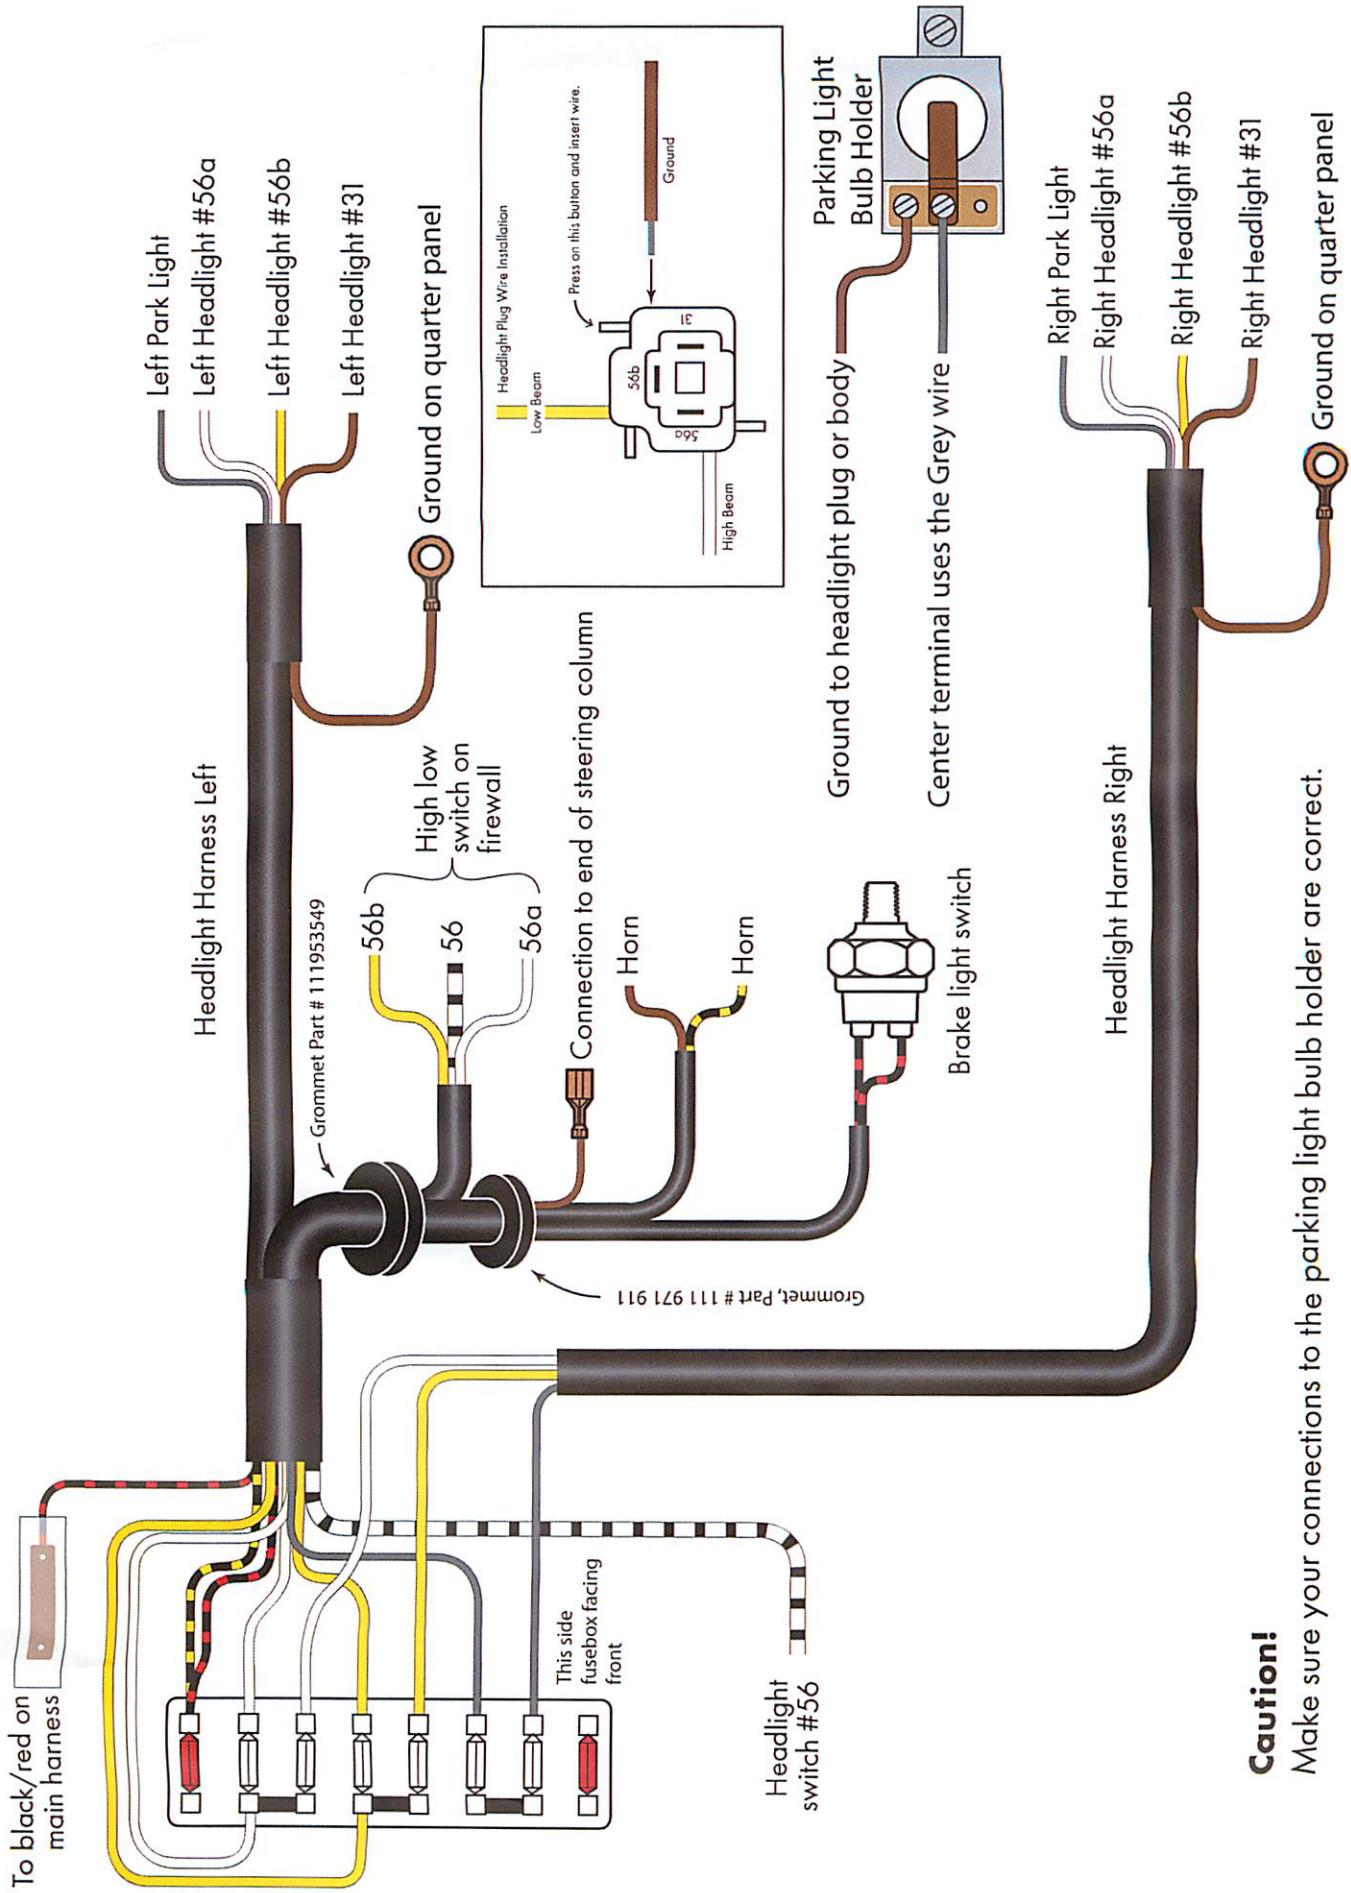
Left Park Light
Left Headlight #56a
Left Headlight #56b
Left Headlight #31
Ground on quarter panel

Headlight Plug Wire Installation
Press on this button and insert wire.
Ground
31
56b
56a
Low Beam
High Beam

Parking Light Bulb Holder
Ground to headlight plug or body
Center terminal uses the Grey wire

Right Park Light
Right Headlight #56a
Right Headlight #56b
Right Headlight #31
Ground on quarter panel

Headlight Harness Left
Grommet Part # 111953549
56b
56
56a
High low switch on firewall
Connection to end of steering column
Horn
Horn
Brake light switch
Headlight Harness Right
Gromment, Part # 111 971 911

To black/red on main harness
This side fusebox facing front
Headlight switch #56

Caution!
Make sure your connections to the parking light bulb holder are correct.